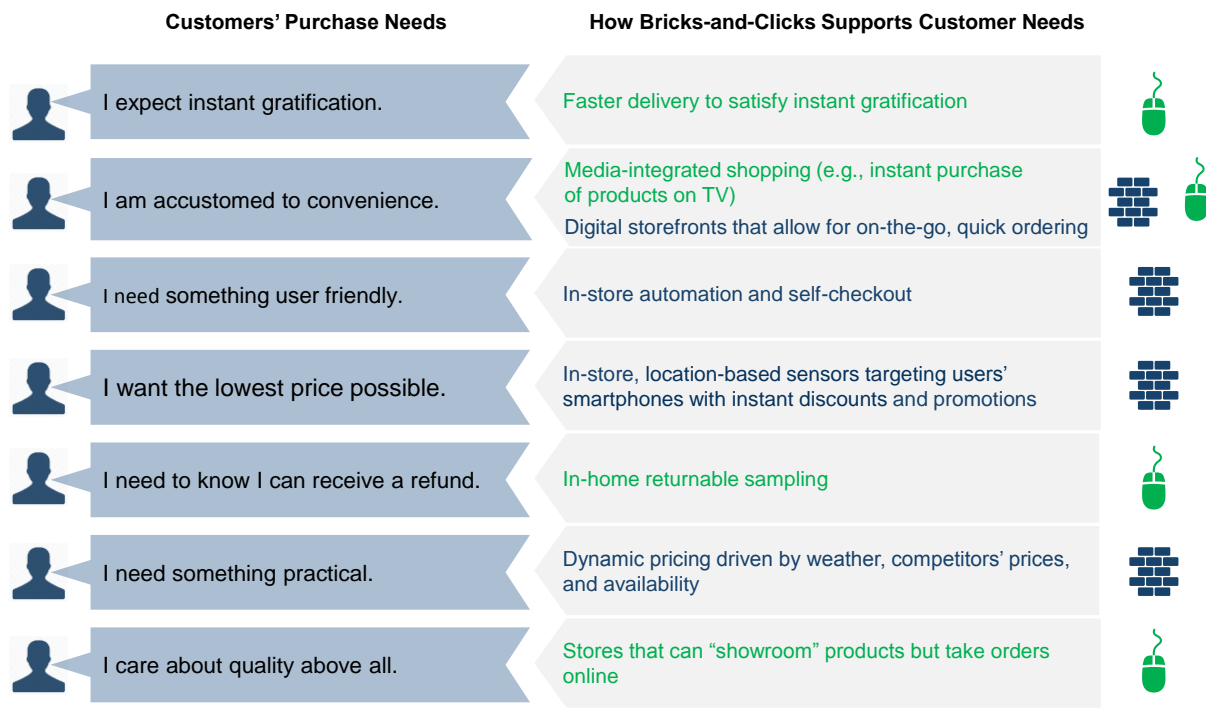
| Customers’ Purchase Needs | How Bricks-and-Clicks Supports Customer Needs |
|---|---|
| I expect instant gratification. | Faster delivery to satisfy instant gratification |
| I am accustomed to convenience. | Media-integrated shopping (e.g., instant purchase of products on TV) Digital storefronts that allow for on-the-go, quick ordering |
| I need something user friendly. | In-store automation and self-checkout |
| I want the lowest price possible. | In-store, location-based sensors targeting users’ smartphones with instant discounts and promotions |
| I need to know I can receive a refund. | In-home returnable sampling |
| I need something practical. | Dynamic pricing driven by weather, competitors’ prices, and availability |
| I care about quality above all. | Stores that can “showroom” products but take orders online |